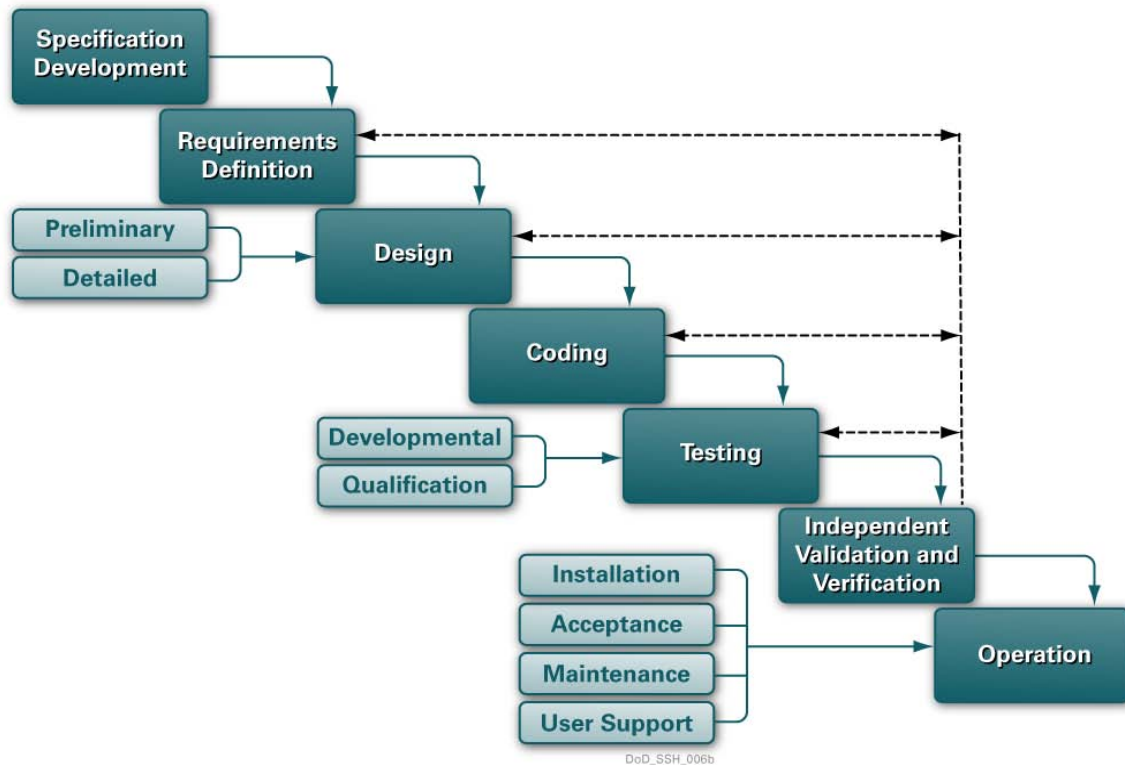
Specification Development

Requirements Definition

Preliminary

Detailed

Design

Coding

Developmental

Qualification

Testing

Independent Validation and Verification

Installation

Acceptance

Maintenance

User Support

Operation

DoD_SSH_006b